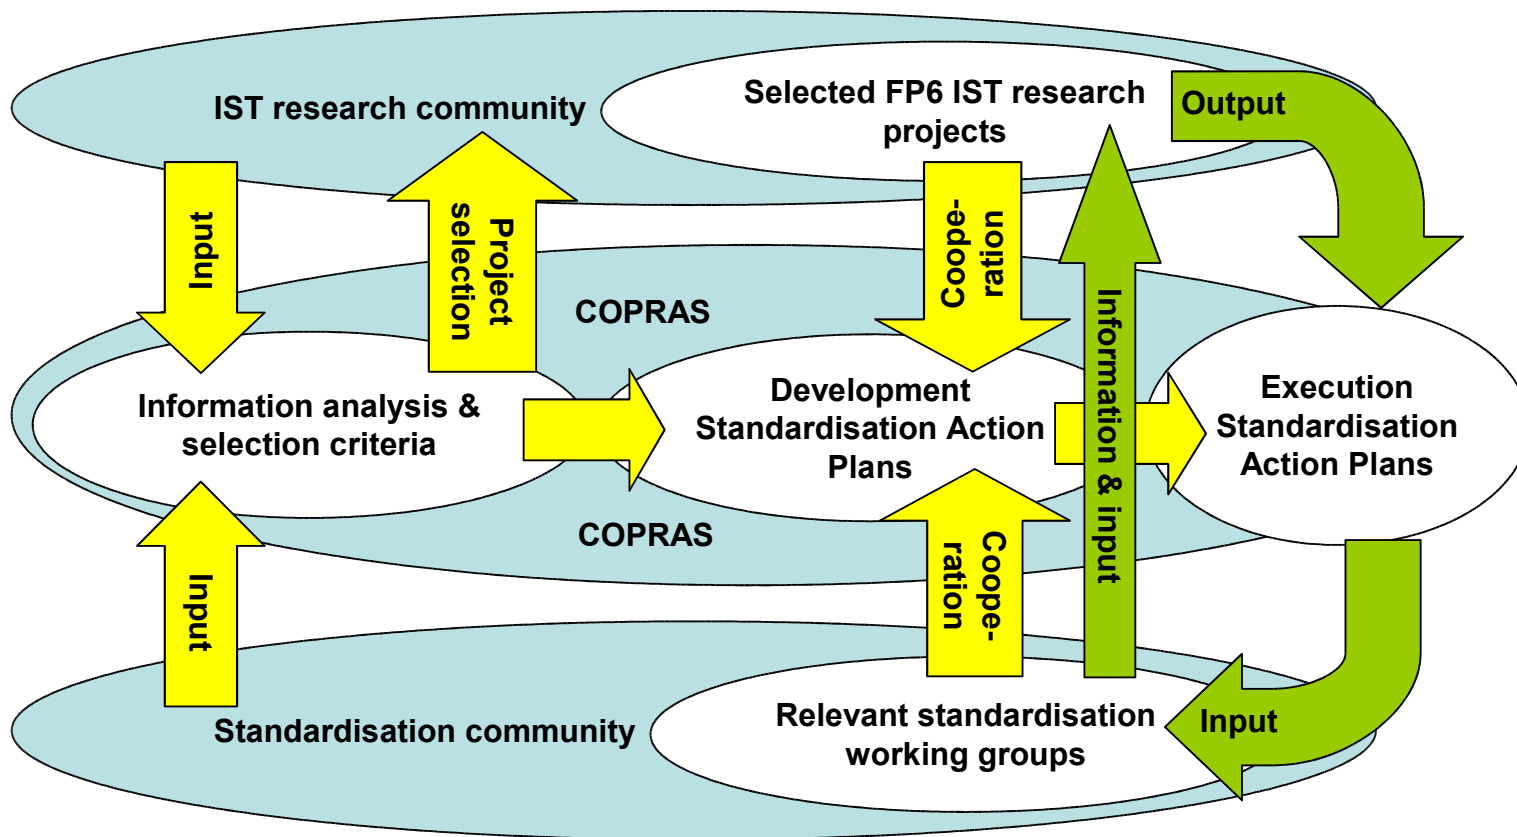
IST research community

Selected FP6 IST research projects

Output

Input

Project selection

Coope-ration

Information & input

COPRAS

Information analysis & selection criteria

Development Standardisation Action Plans

Execution Standardisation Action Plans

COPRAS

Input

Coope-ration

Standardisation community

Relevant standardisation working groups

Input